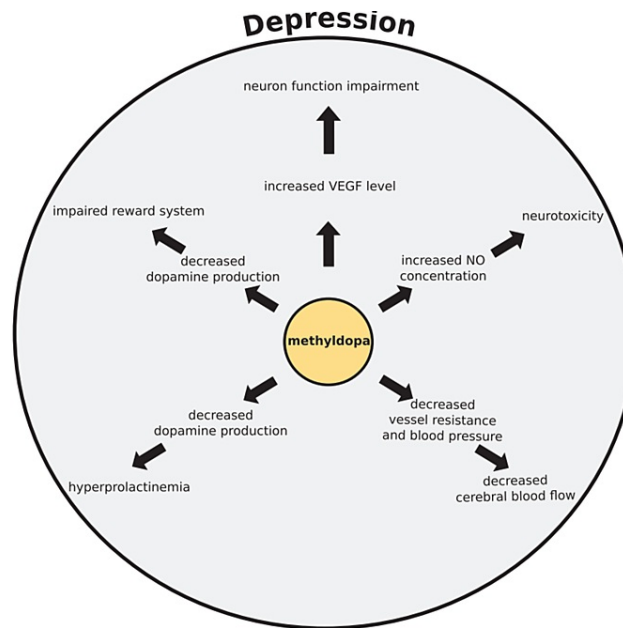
Depression

neuron function impairment

increased VEGF level

impaired reward system

neurotoxicity

decreased dopamine production

increased NO concentration

methyldopa

decreased dopamine production

decreased vessel resistance and blood pressure

hyperprolactinemia

decreased cerebral blood flow